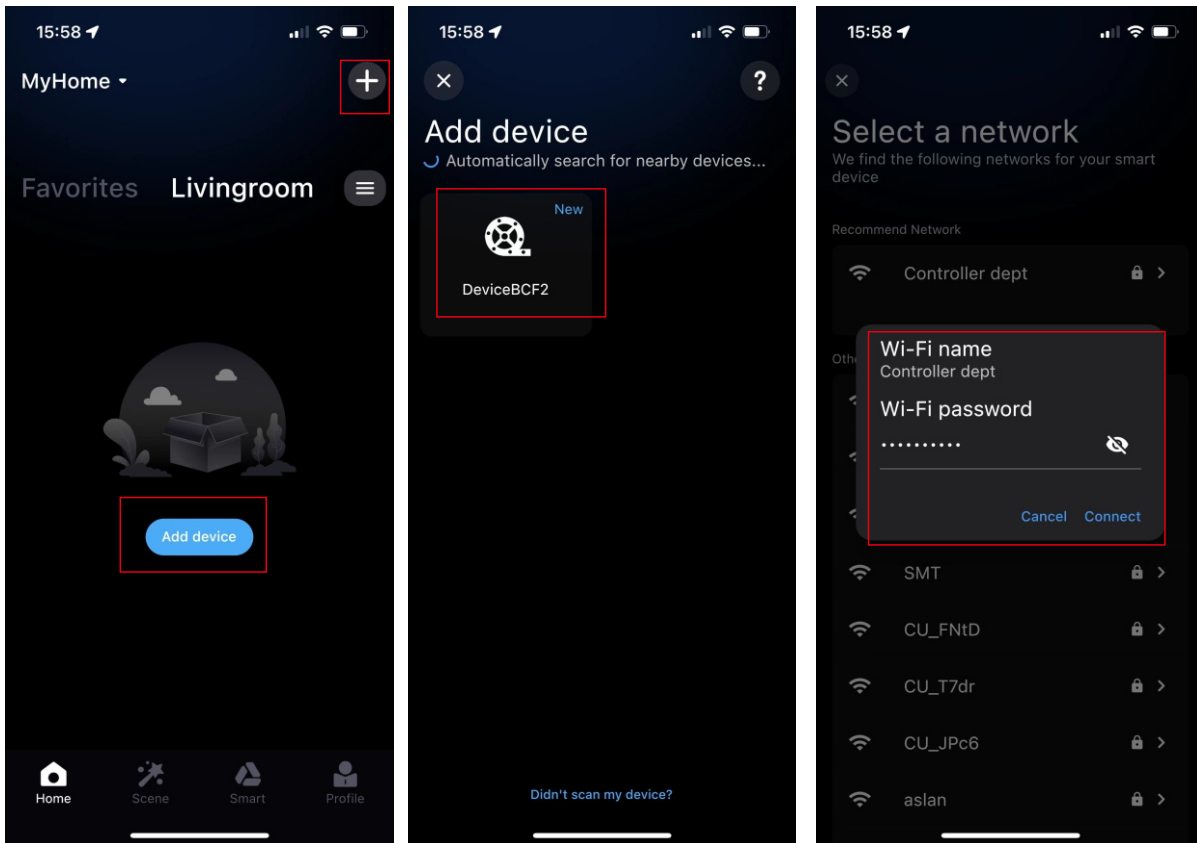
15:58

MyHome

Favorites Livingroom

Add device

Home Scene Smart Profile

15:58

Add device
Automatically search for nearby devices...

New
DeviceBCF2

Didn't scan my device?

15:58

Select a network
We find the following networks for your smart device

Recommend Network

Controller dept

Oth

Wi-Fi name
Controller dept

Wi-Fi password
••••••••••

Cancel Connect

SMT

CU_FNtD

CU_T7dr

CU_JPc6

aslan